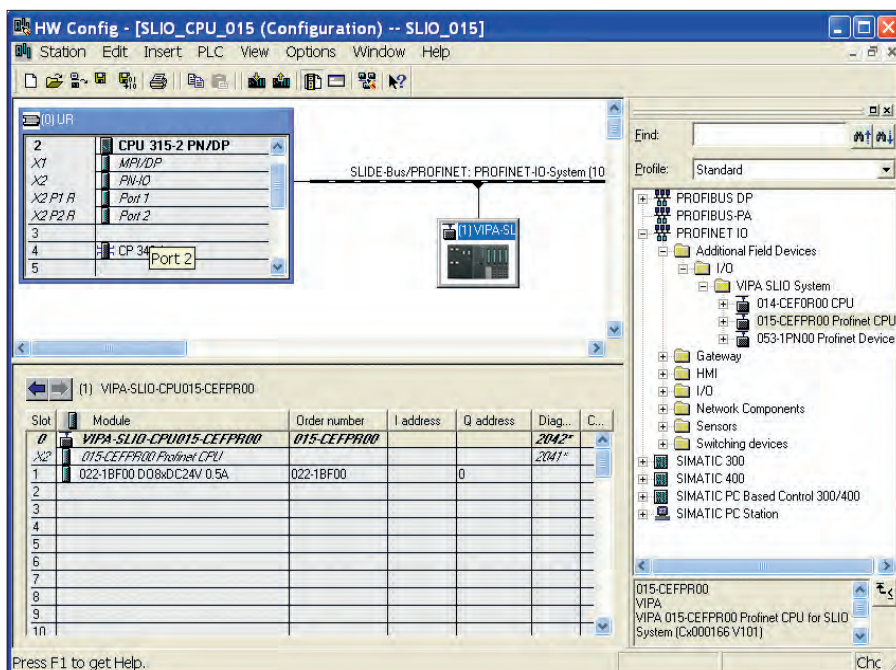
HW Config - [SLIO_CPU_015 (Configuration) -- SLIO_015]

Station Edit Insert PLC View Options Window Help

(0) UR

| | |
|---|---|
| 2 | CPU 315-2 PN/DP |
| X1 | MPI/DP |
| X2 | PN-IO |
| X2 P1 R | Port 1 |
| X2 P2 R | Port 2 |
| 3 | |
| 4 | CP 34 |
| 5 | |

Port 2

SLIDE-Bus/PROFINET: PROFINET-IO-System (10

(1) VIPA-SL

(1) VIPA-SLIO-CPU015-CEFPR00

| Slot | Module | Order number | I address | Q address | Diag... | C... |
|---|---|---|---|---|---|---|
| 0 | VIPA-SLIO-CPU015-CEFPR00 | 015-CEFPR00 | | | 2042* | |
| X2 | 015-CEFPR00 Profinet CPU | | | | 2041* | |
| 1 | 022-1BF00 DO8xDC24V 0.5A | 022-1BF00 | | 0 | | |
| 2 | | | | | | |
| 3 | | | | | | |
| 4 | | | | | | |
| 5 | | | | | | |
| 6 | | | | | | |
| 7 | | | | | | |
| 8 | | | | | | |
| 9 | | | | | | |
| 10 | | | | | | |

Find:

Profile: Standard

PROFIBUS DP
PROFIBUS-PA
PROFINET IO
Additional Field Devices
I/O
VIPA SLIO System
014-CEF0R00 CPU
015-CEFPR00 Profinet CPU
053-1PN00 Profinet Device
Gateway
HMI
I/O
Network Components
Sensors
Switching devices
SIMATIC 300
SIMATIC 400
SIMATIC PC Based Control 300/400
SIMATIC PC Station

015-CEFPR00
VIPA
VIPA 015-CEFPR00 Profinet CPU for SLIO System (Cx000166 V101)

Press F1 to get Help.

Chc